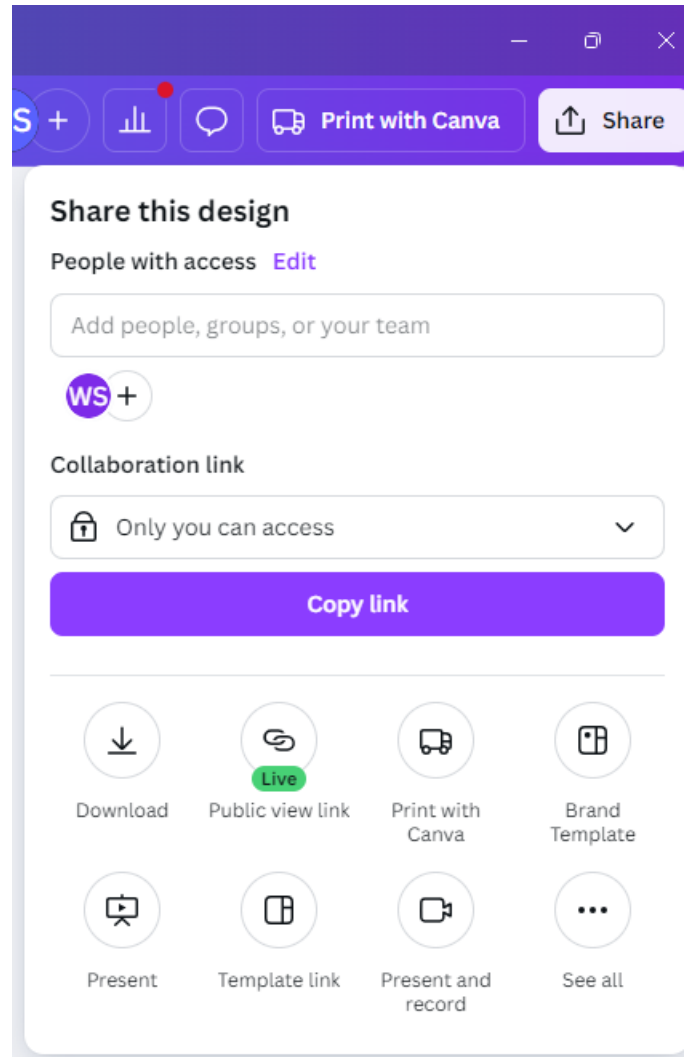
S +

Print with Canva

Share

Share this design

People with access Edit

Add people, groups, or your team

WS +

Collaboration link

Only you can access

Copy link

Download

Live

Public view link

Print with Canva

Brand Template

Present

Template link

Present and record

See all